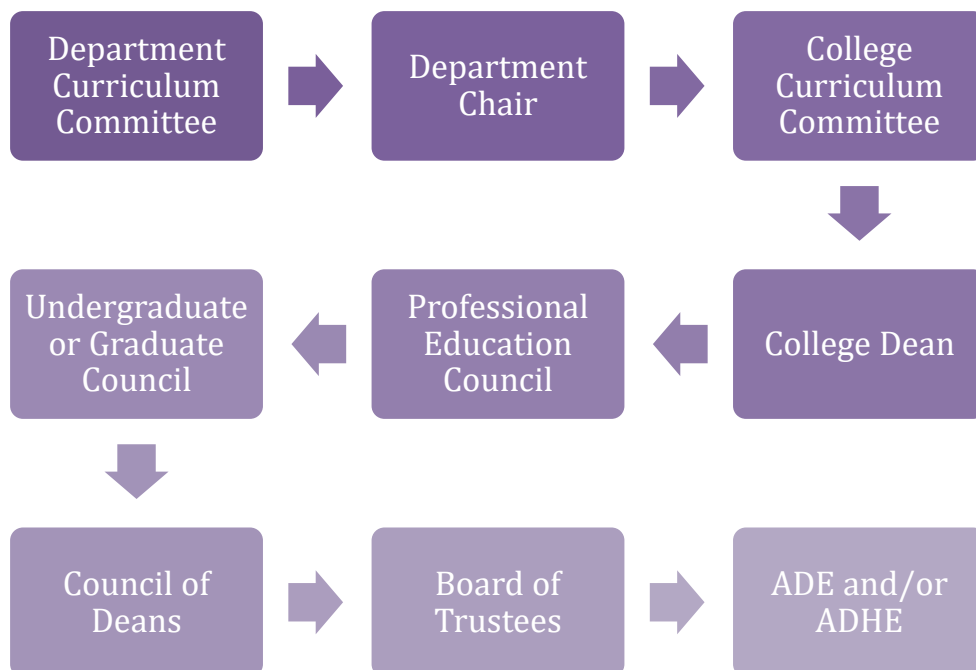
Department Curriculum Committee

Department Chair

College Curriculum Committee

College Dean

Professional Education Council

Undergraduate or Graduate Council

Council of Deans

Board of Trustees

ADE and/or ADHE